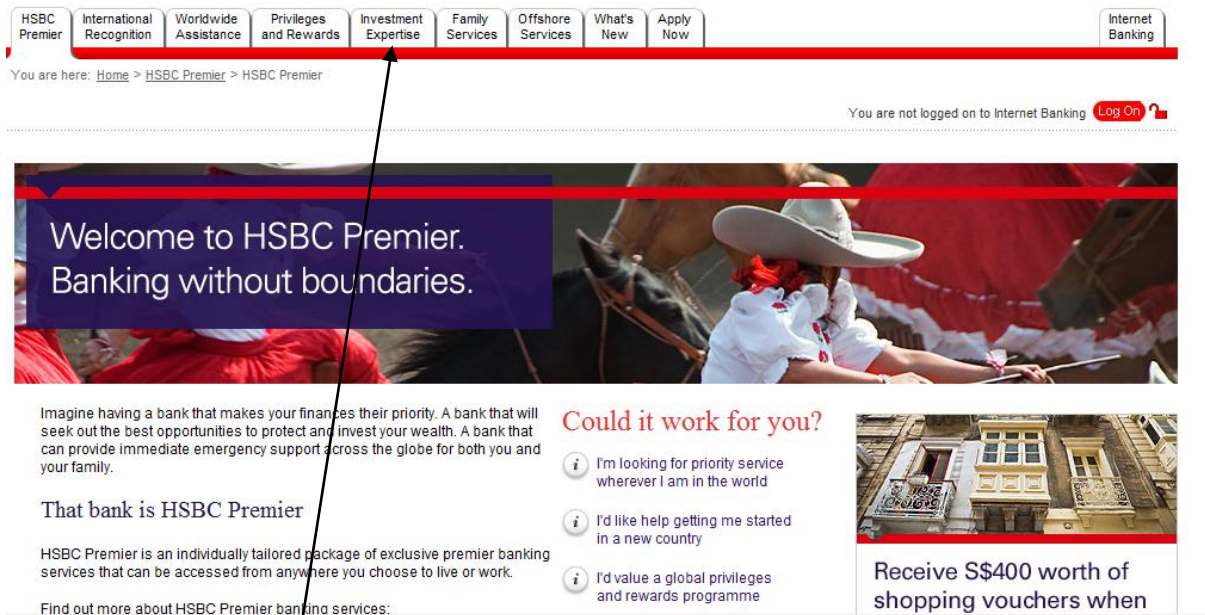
HSBC Premier | International Recognition | Worldwide Assistance | Privileges and Rewards | Investment Expertise | Family Services | Offshore Services | What's New | Apply Now | Internet Banking

You are here: Home > HSBC Premier > HSBC Premier

You are not logged on to Internet Banking Log On

Welcome to HSBC Premier.
Banking without boundaries.

Imagine having a bank that makes your finances their priority. A bank that will seek out the best opportunities to protect and invest your wealth. A bank that can provide immediate emergency support across the globe for both you and your family.

That bank is HSBC Premier

HSBC Premier is an individually tailored package of exclusive premier banking services that can be accessed from anywhere you choose to live or work.

Find out more about HSBC Premier banking services:

Could it work for you?

I'm looking for priority service wherever I am in the world

I'd like help getting me started in a new country

I'd value a global privileges and rewards programme

Receive S$400 worth of shopping vouchers when